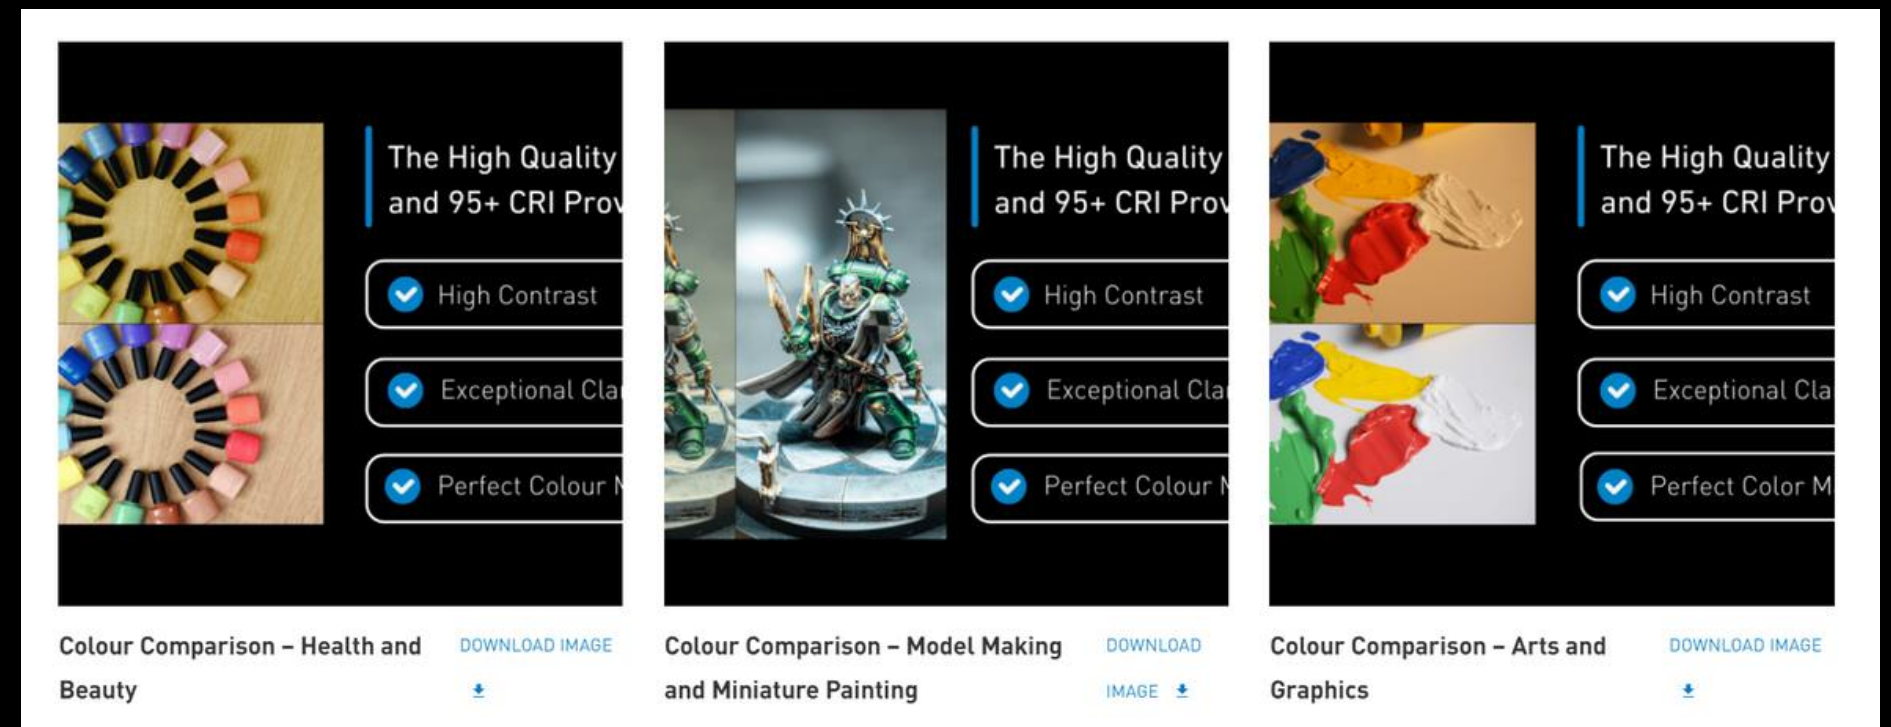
The High Quality
and 95+ CRI Prov

High Contrast

Exceptional Cla

Perfect Colour M

Colour Comparison – Health and Beauty

DOWNLOAD IMAGE

The High Quality
and 95+ CRI Prov

High Contrast

Exceptional Cla

Perfect Colour M

Colour Comparison – Model Making and Miniature Painting

DOWNLOAD IMAGE

The High Quality
and 95+ CRI Prov

High Contrast

Exceptional Cla

Perfect Color M

Colour Comparison – Arts and Graphics

DOWNLOAD IMAGE